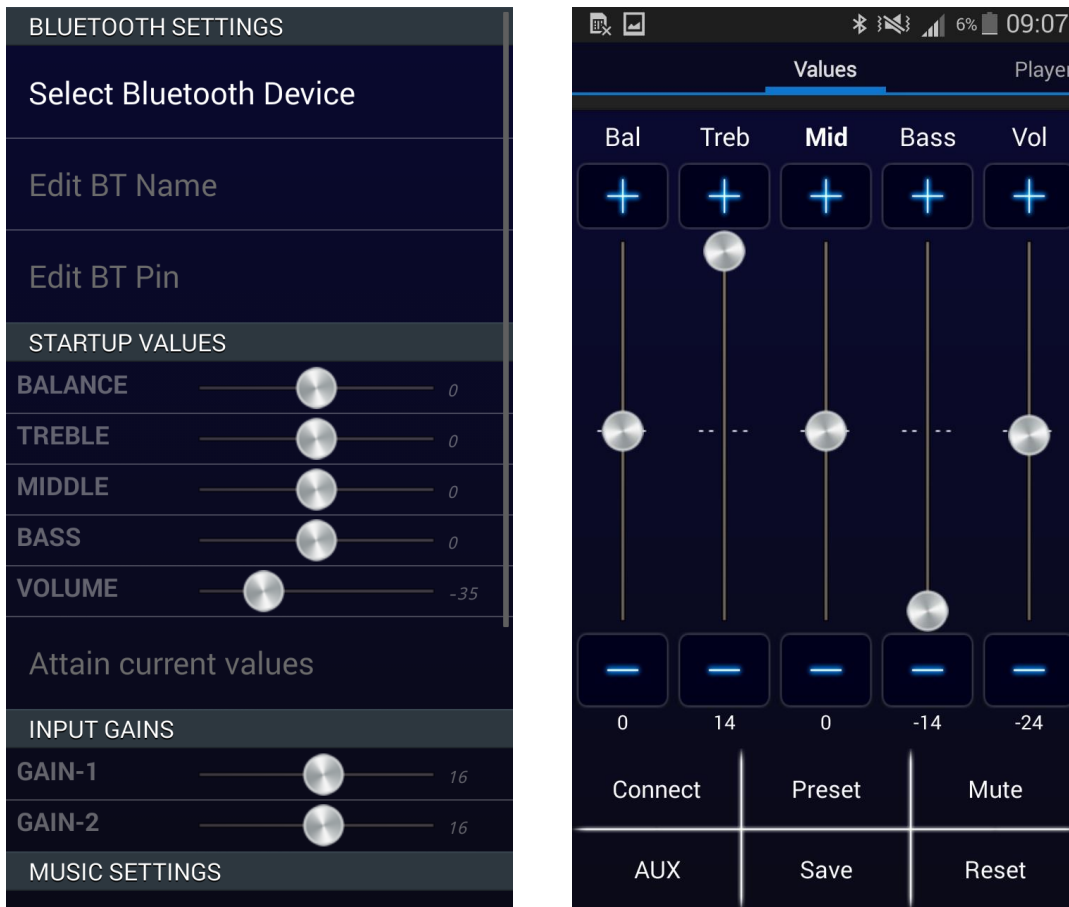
BLUETOOTH SETTINGS

Select Bluetooth Device

Edit BT Name

Edit BT Pin

STARTUP VALUES

BALANCE 0

TREBLE 0

MIDDLE 0

BASS 0

VOLUME -35

Attain current values

INPUT GAINS

GAIN-1 16

GAIN-2 16

MUSIC SETTINGS

6% 09:07

Values Player

| Bal | Treb | Mid | Bass | Vol |
|---|---|---|---|---|
| + | + | + | + | + |
| — | — | — | — | — |
| 0 | 14 | 0 | -14 | -24 |

Connect Preset Mute

AUX Save Reset